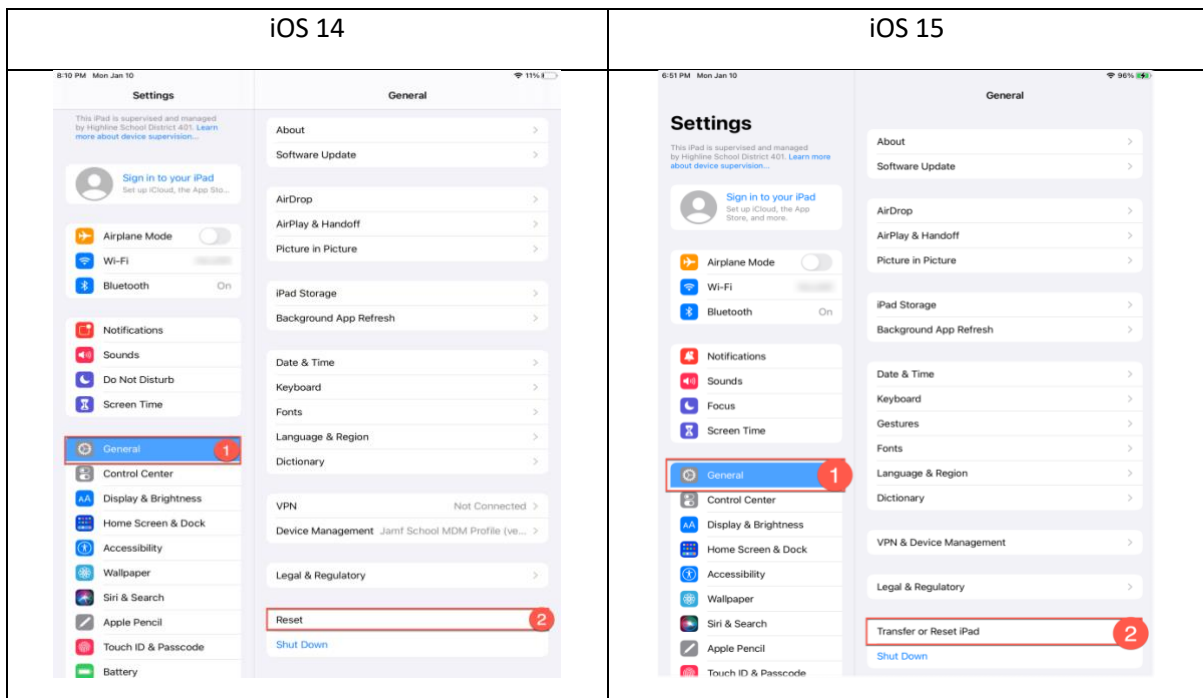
| iOS 14 | iOS 15 |
|---|---|
| 8:10 PM Mon Jan 10 11% Settings This iPad is supervised and managed by Highline School District 401. Learn more about device supervision... Sign in to your iPad Set up iCloud, the App Sto... Airplane Mode Wi-Fi Bluetooth On Notifications Sounds Do Not Disturb Screen Time General 1 Control Center Display & Brightness Home Screen & Dock Accessibility Wallpaper Siri & Search Apple Pencil Touch ID & Passcode Battery General About Software Update AirDrop AirPlay & Handoff Picture in Picture iPad Storage Background App Refresh Date & Time Keyboard Fonts Language & Region Dictionary VPN Not Connected Device Management Jamf School MDM Profile (ve... Legal & Regulatory Reset 2 Shut Down | 6:51 PM Mon Jan 10 96% Settings This iPad is supervised and managed by Highline School District 401. Learn more about device supervision... Sign in to your iPad Set up iCloud, the App Store, and more. Airplane Mode Wi-Fi Bluetooth On Notifications Sounds Focus Screen Time General 1 Control Center Display & Brightness Home Screen & Dock Accessibility Wallpaper Siri & Search Apple Pencil Touch ID & Passcode General About Software Update AirDrop AirPlay & Handoff Picture in Picture iPad Storage Background App Refresh Date & Time Keyboard Gestures Fonts Language & Region Dictionary VPN & Device Management Legal & Regulatory Transfer or Reset iPad 2 Shut Down |